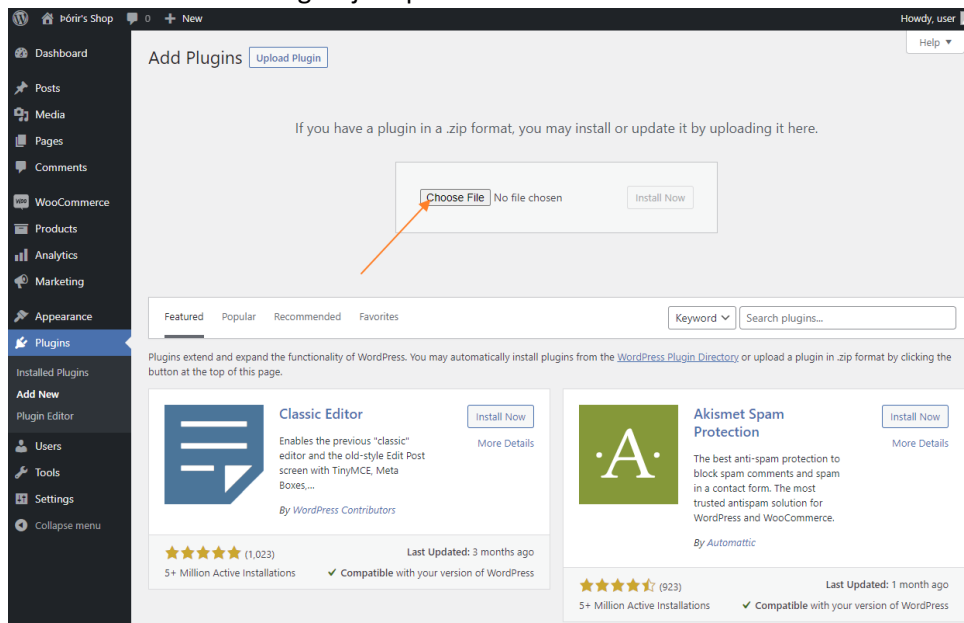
Þórir's Shop 0 + New Howdy, user

Help ▾

Dashboard
Posts
Media
Pages
Comments
WooCommerce
Products
Analytics
Marketing
Appearance
Plugins
Installed Plugins
Add New
Plugin Editor
Users
Tools
Settings
Collapse menu

Add Plugins Upload Plugin

If you have a plugin in a .zip format, you may install or update it by uploading it here.

Choose File No file chosen Install Now

Featured Popular Recommended Favorites Keyword Search plugins...

Plugins extend and expand the functionality of WordPress. You may automatically install plugins from the WordPress Plugin Directory or upload a plugin in .zip format by clicking the button at the top of this page.

Classic Editor
Install Now
More Details
Enables the previous "classic" editor and the old-style Edit Post screen with TinyMCE, Meta Boxes,...
By WordPress Contributors
(1,023)
Last Updated: 3 months ago
5+ Million Active Installations
Compatible with your version of WordPress

Akismet Spam Protection
Install Now
More Details
The best anti-spam protection to block spam comments and spam in a contact form. The most trusted antispam solution for WordPress and WooCommerce.
By Automattic
(923)
Last Updated: 1 month ago
5+ Million Active Installations
Compatible with your version of WordPress